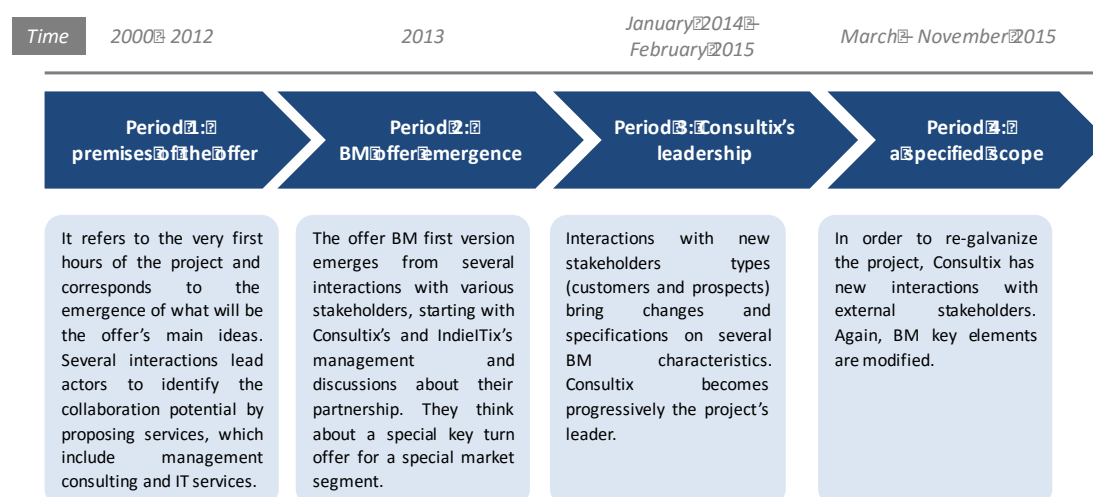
Time

2000 2012

2013

January 2014 - February 2015

March - November 2015

Period 1: premises of the offer

Period 2: BM offer emergence

Period 3: Consultix's leadership

Period 4: a specified scope

It refers to the very first hours of the project and corresponds to the emergence of what will be the offer's main ideas. Several interactions lead actors to identify the collaboration potential by proposing services, which include management consulting and IT services.

The offer BM first version emerges from several interactions with various stakeholders, starting with Consultix's and IndieITix's management and discussions about their partnership. They think about a special key turn offer for a special market segment.

Interactions with new stakeholders types (customers and prospects) bring changes and specifications on several BM characteristics. Consultix becomes progressively the project's leader.

In order to re-galvanize the project, Consultix has new interactions with external stakeholders. Again, BM key elements are modified.